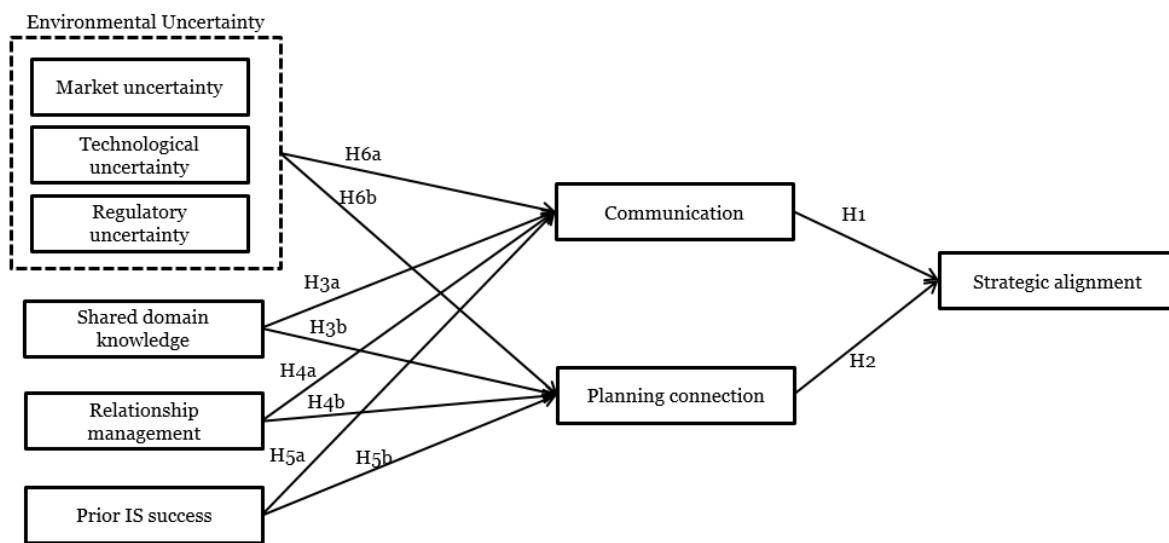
Environmental Uncertainty

Market uncertainty

Technological uncertainty

Regulatory uncertainty

Shared domain knowledge

Relationship management

Prior IS success

H6a

H6b

H3a

H3b

H4a

H4b

H5a

H5b

Communication

Planning connection

H1

H2

Strategic alignment